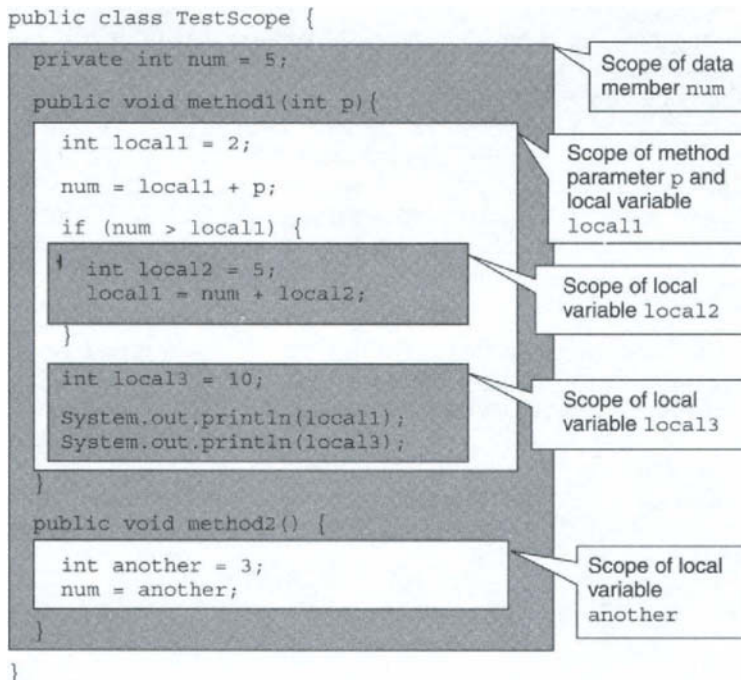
public class TestScope {

private int num = 5;

public void method1(int p){

int local1 = 2;

num = local1 + p;

if (num > local1) {

int local2 = 5;
local1 = num + local2;

}

int local3 = 10;

System.out.println(local1);
System.out.println(local3);

}

public void method2() {

int another = 3;
num = another;

}

}

Scope of data member num

Scope of method parameter p and local variable local1

Scope of local variable local2

Scope of local variable local3

Scope of local variable another